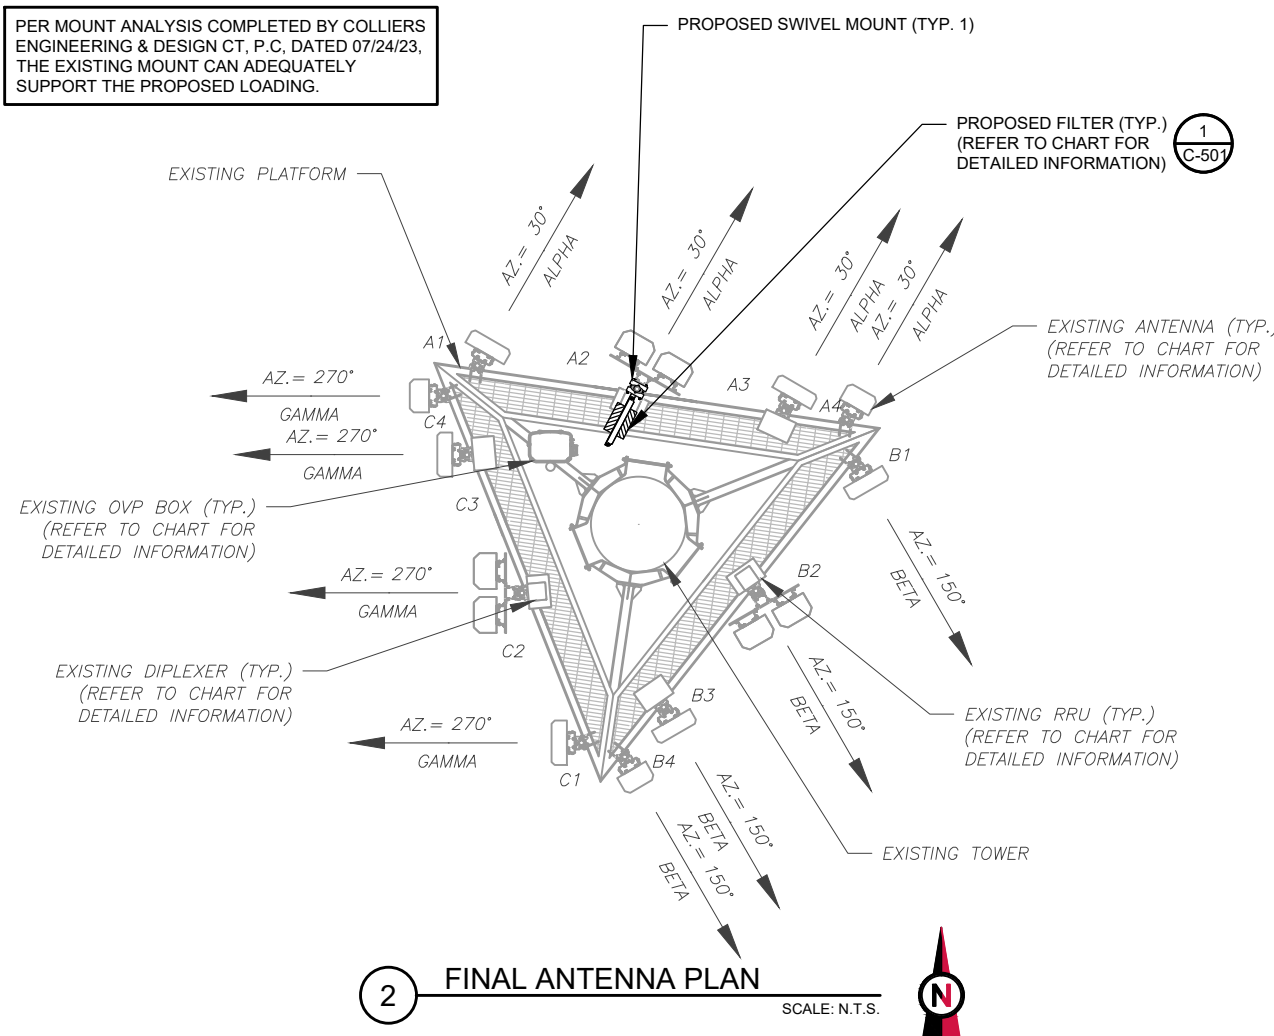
PER MOUNT ANALYSIS COMPLETED BY COLLIERS ENGINEERING & DESIGN CT, P.C, DATED 07/24/23, THE EXISTING MOUNT CAN ADEQUATELY SUPPORT THE PROPOSED LOADING.

PROPOSED SWIVEL MOUNT (TYP. 1)

PROPOSED FILTER (TYP.) (REFER TO CHART FOR DETAILED INFORMATION)

1
C-501

EXISTING PLATFORM

AZ.= 30°
ALPHA

AZ.= 30°
ALPHA

AZ.= 30°
ALPHA

AZ.= 30°
ALPHA

EXISTING ANTENNA (TYP.) (REFER TO CHART FOR DETAILED INFORMATION)

A1
A2
A3
A4

AZ.= 270°
GAMMA

AZ.= 270°
GAMMA

C4

B1

EXISTING OVP BOX (TYP.) (REFER TO CHART FOR DETAILED INFORMATION)

C3

AZ.= 150°
BETA

AZ.= 270°
GAMMA

B2

EXISTING DIPLEXER (TYP.) (REFER TO CHART FOR DETAILED INFORMATION)

C2

AZ.= 150°
BETA

B3

EXISTING RRU (TYP.) (REFER TO CHART FOR DETAILED INFORMATION)

AZ.= 270°
GAMMA

C1

B4

AZ.= 150°
BETA

AZ.= 150°
BETA

EXISTING TOWER

2
FINAL ANTENNA PLAN
SCALE: N.T.S.

N